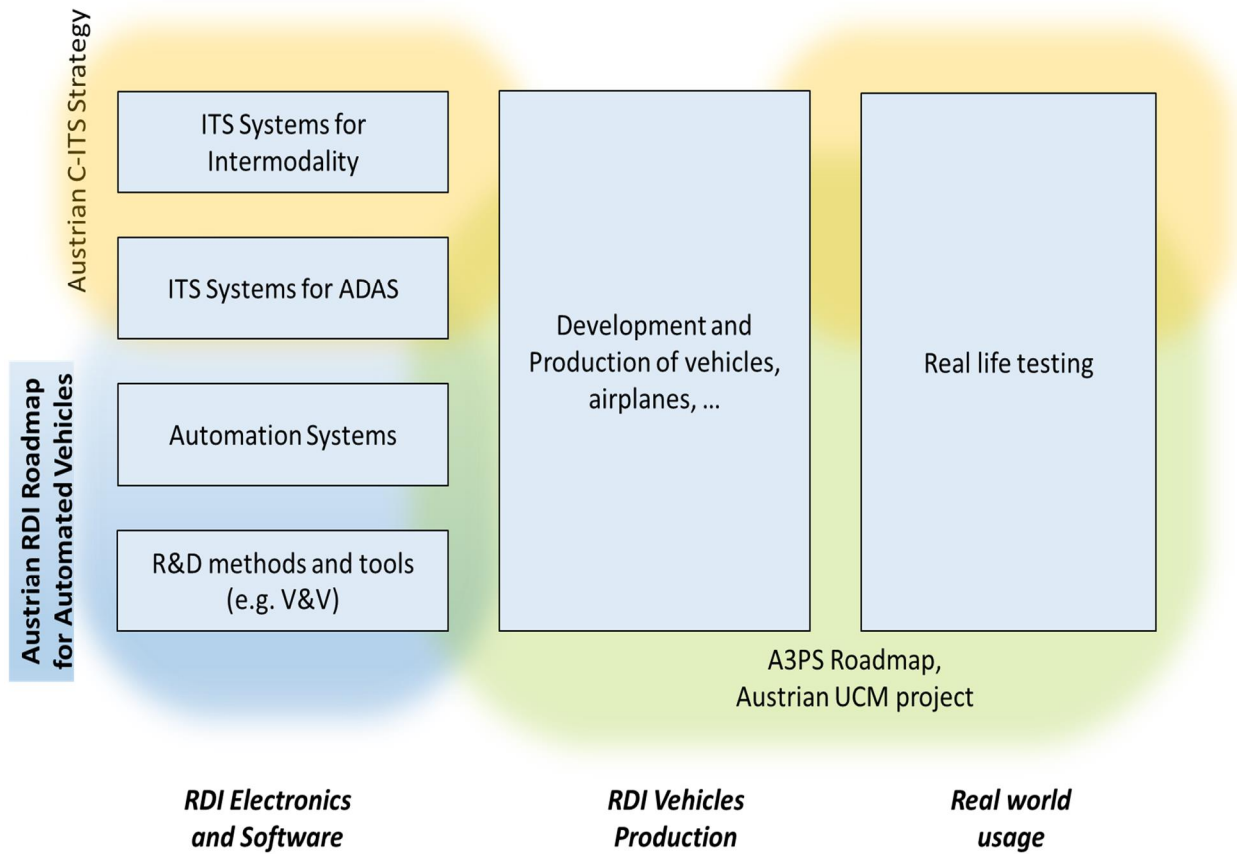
Austrian C-ITS Strategy

Austrian RDI Roadmap for Automated Vehicles

ITS Systems for Intermodality

ITS Systems for ADAS

Automation Systems

R&D methods and tools (e.g. V&V)

Development and Production of vehicles, airplanes, …

Real life testing

A3PS Roadmap, Austrian UCM project

*RDI Electronics and Software*

*RDI Vehicles Production*

*Real world usage*